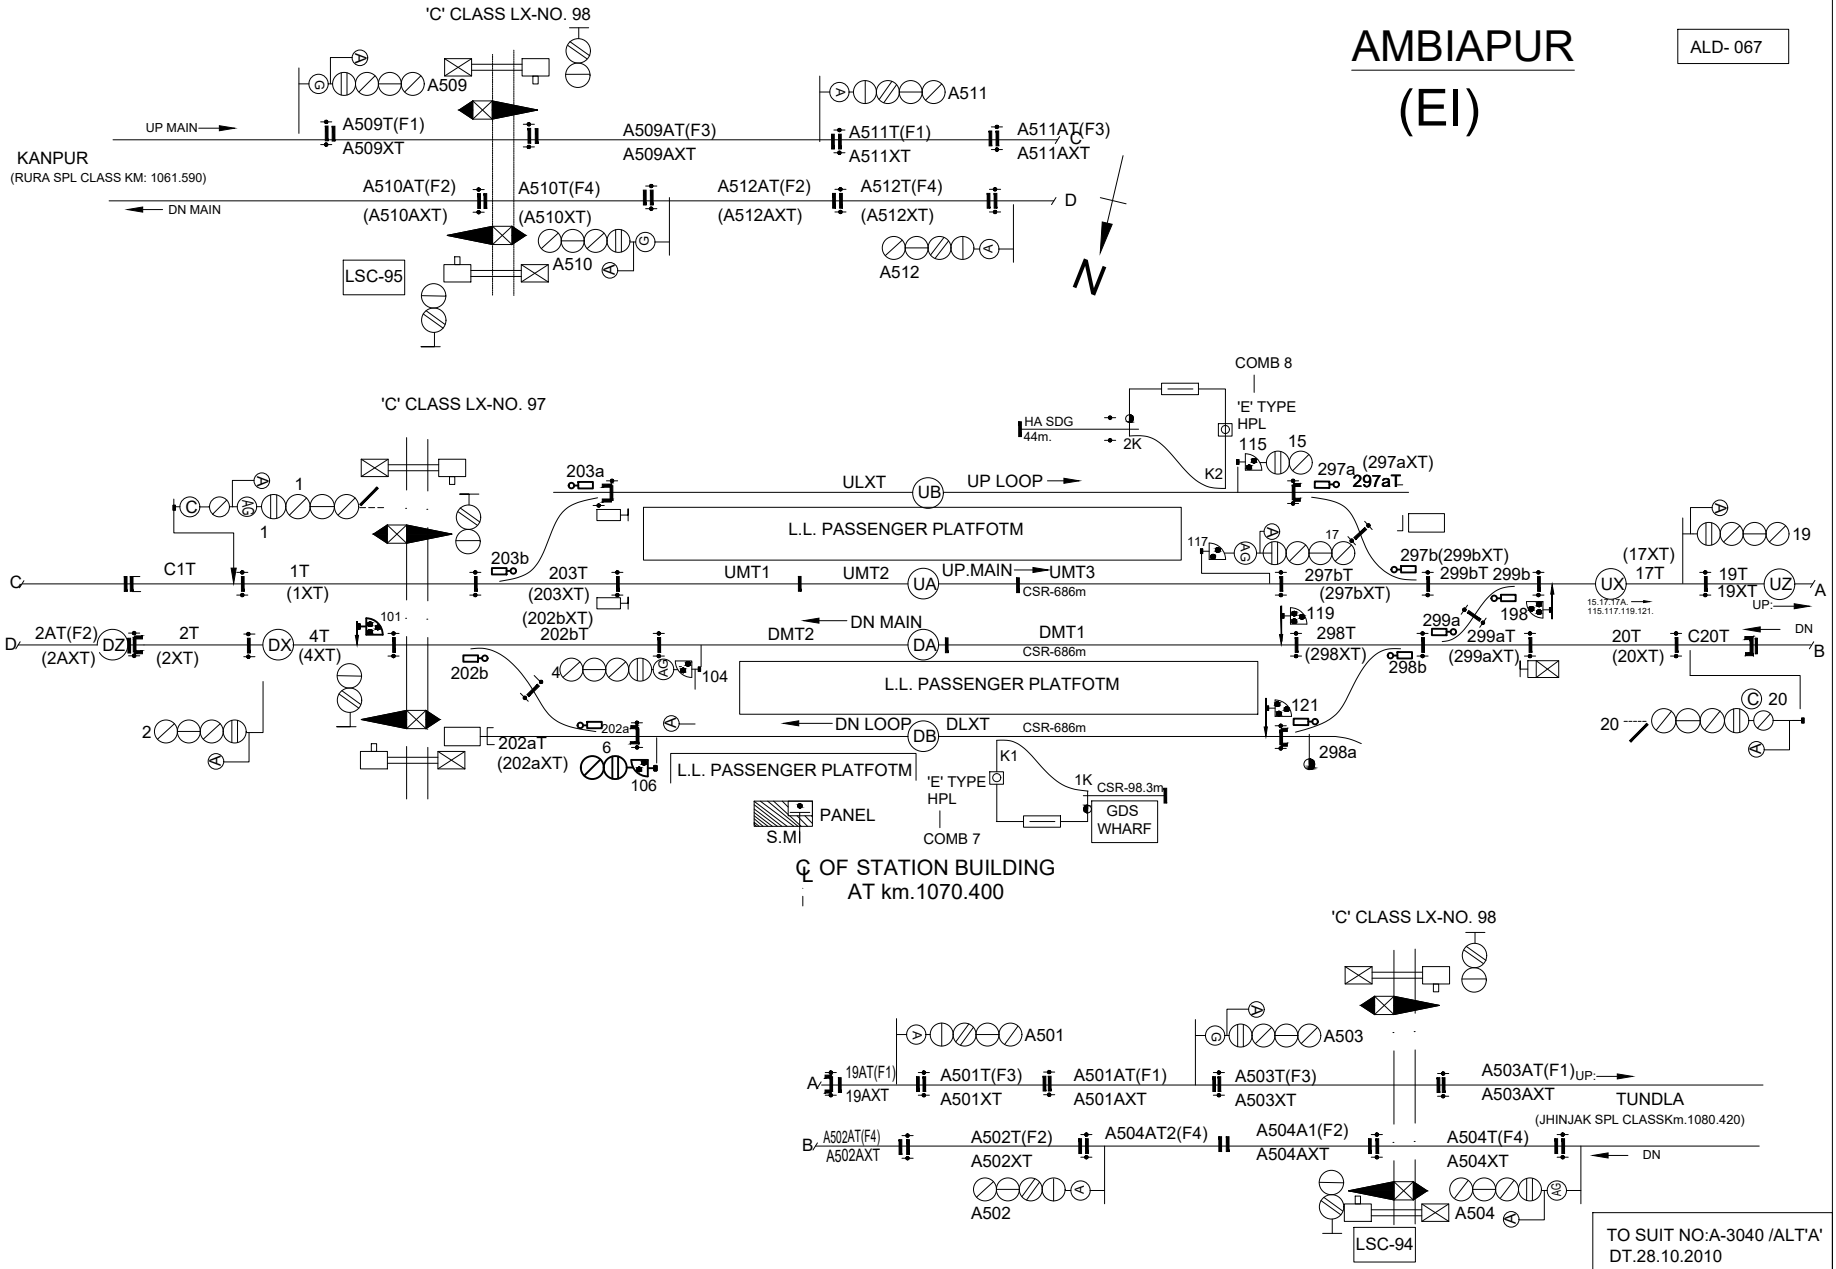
'C' CLASS LX-NO. 98

AMBIAPUR
(EI)

ALD- 067

A509
UP MAIN
A509T(F1)
A509XT
A509AT(F3)
A509AXT
A511
A511T(F1)
A511XT
A511AT(F3)
A511AXT
C

KANPUR
(RURA SPL CLASS KM: 1061.590)
DN MAIN
A510AT(F2)
(A510AXT)
A510T(F4)
(A510XT)
A512AT(F2)
(A512AXT)
A512T(F4)
(A512XT)
D
A510
A512
LSC-95
N

COMB 8
'E' TYPE
HPL
HA SDG
44m.
2K
K2
115
15
297a
(297aXT)
297aT

'C' CLASS LX-NO. 97

1
1
203a
ULXT
UB
UP LOOP
L.L. PASSENGER PLATFOTM
117
17
297b(299bXT)
299bT
299b
(17XT)
17T
19
19T
19XT
UX
UZ
A
UP
15.17.17A.
115.117.119.121.
C
C
C1T
1T
(1XT)
203b
203T
(203XT)
UMT1
UMT2
UA
UP.MAIN
UMT3
CSR-686m
297bT
(297bXT)
(202bXT)
202bT
DN MAIN
119
198
299a
D
2AT(F2)
(2AXT)
DZ
2T
(2XT)
DX
4T
(4XT)
101
DMT2
DA
DMT1
CSR-686m
298T
(298XT)
299aT
(299aXT)
20T
(20XT)
C20T
DN
B
202b
4
104
L.L. PASSENGER PLATFOTM
298b
121
20
2
202a
DN LOOP
DB
DLXT
CSR-686m
20
202aT
(202aXT)
6
106
L.L. PASSENGER PLATFOTM
K1
1K
CSR-98.3m
298a
'E' TYPE
HPL
COMB 7
GDS
WHARF
PANEL
S.M

℄ OF STATION BUILDING
AT km.1070.400

'C' CLASS LX-NO. 98

A501
A503
A
19AT(F1)
19AXT
A501T(F3)
A501XT
A501AT(F1)
A501AXT
A503T(F3)
A503XT
A503AT(F1)
UP
A503AXT
TUNDLA
(JHINJAK SPL CLASSKm.1080.420)
B
A502AT(F4)
A502AXT
A502T(F2)
A502XT
A504AT2(F4)
A504A1(F2)
A504AXT
A504T(F4)
A504XT
DN
A502
A504
LSC-94

TO SUIT NO:A-3040 /ALT'A'
DT.28.10.2010